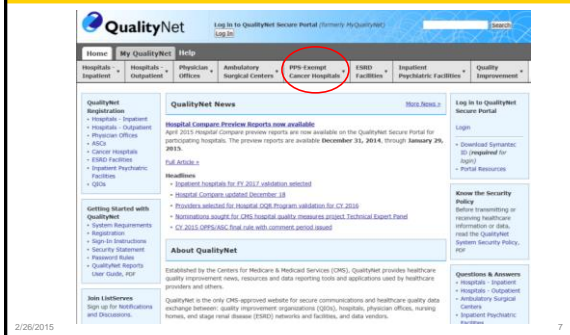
QualityNet

Log in to QualityNet Secure Portal (formerly MyQualityNet)
Log In

Search

Home | My QualityNet | Help

Hospitals - Inpatient | Hospitals - Outpatient | Physician Offices | Ambulatory Surgical Centers | PPS-Exempt Cancer Hospitals | ESRD Facilities | Inpatient Psychiatric Facilities | Quality Improvement

QualityNet Registration
• Hospitals - Inpatient
• Hospitals - Outpatient
• Physician Offices
• ASCs
• Cancer Hospitals
• ESRD Facilities
• Inpatient Psychiatric Facilities
• QIOs

Getting Started with QualityNet
• System Requirements
• Registration
• Sign-In Instructions
• Security Statement
• Password Rules
• QualityNet Reports User Guide, PDF

Join ListServes
Sign up for Notifications and Discussions.

QualityNet News
More News »

Hospital Compare Preview Reports now available
April 2015 Hospital Compare preview reports are now available on the QualityNet Secure Portal for participating hospitals. The preview reports are available December 31, 2014, through January 29, 2015.
Full Article »

Headlines
• Inpatient hospitals for FY 2017 validation selected
• Hospital Compare updated December 18
• Providers selected for Hospital OQR Program validation for CY 2016
• Nominations sought for CMS hospital quality measures project Technical Expert Panel
• CY 2015 OPPS/ASC final rule with comment period issued

About QualityNet

Established by the Centers for Medicare & Medicaid Services (CMS), QualityNet provides healthcare quality improvement news, resources and data reporting tools and applications used by healthcare providers and others.

QualityNet is the only CMS-approved website for secure communications and healthcare quality data exchange between: quality improvement organizations (QIOs), hospitals, physician offices, nursing homes, end stage renal disease (ESRD) networks and facilities, and data vendors.

Log in to QualityNet Secure Portal
Login
• Download Symantec ID (required for login)
• Portal Resources

Know the Security Policy
Before transmitting or receiving healthcare information or data, read the QualityNet System Security Policy, PDF

Questions & Answers
• Hospitals - Inpatient
• Hospitals - Outpatient
• Ambulatory Surgical Centers
• Inpatient Psychiatric Facilities

2/26/2015

7